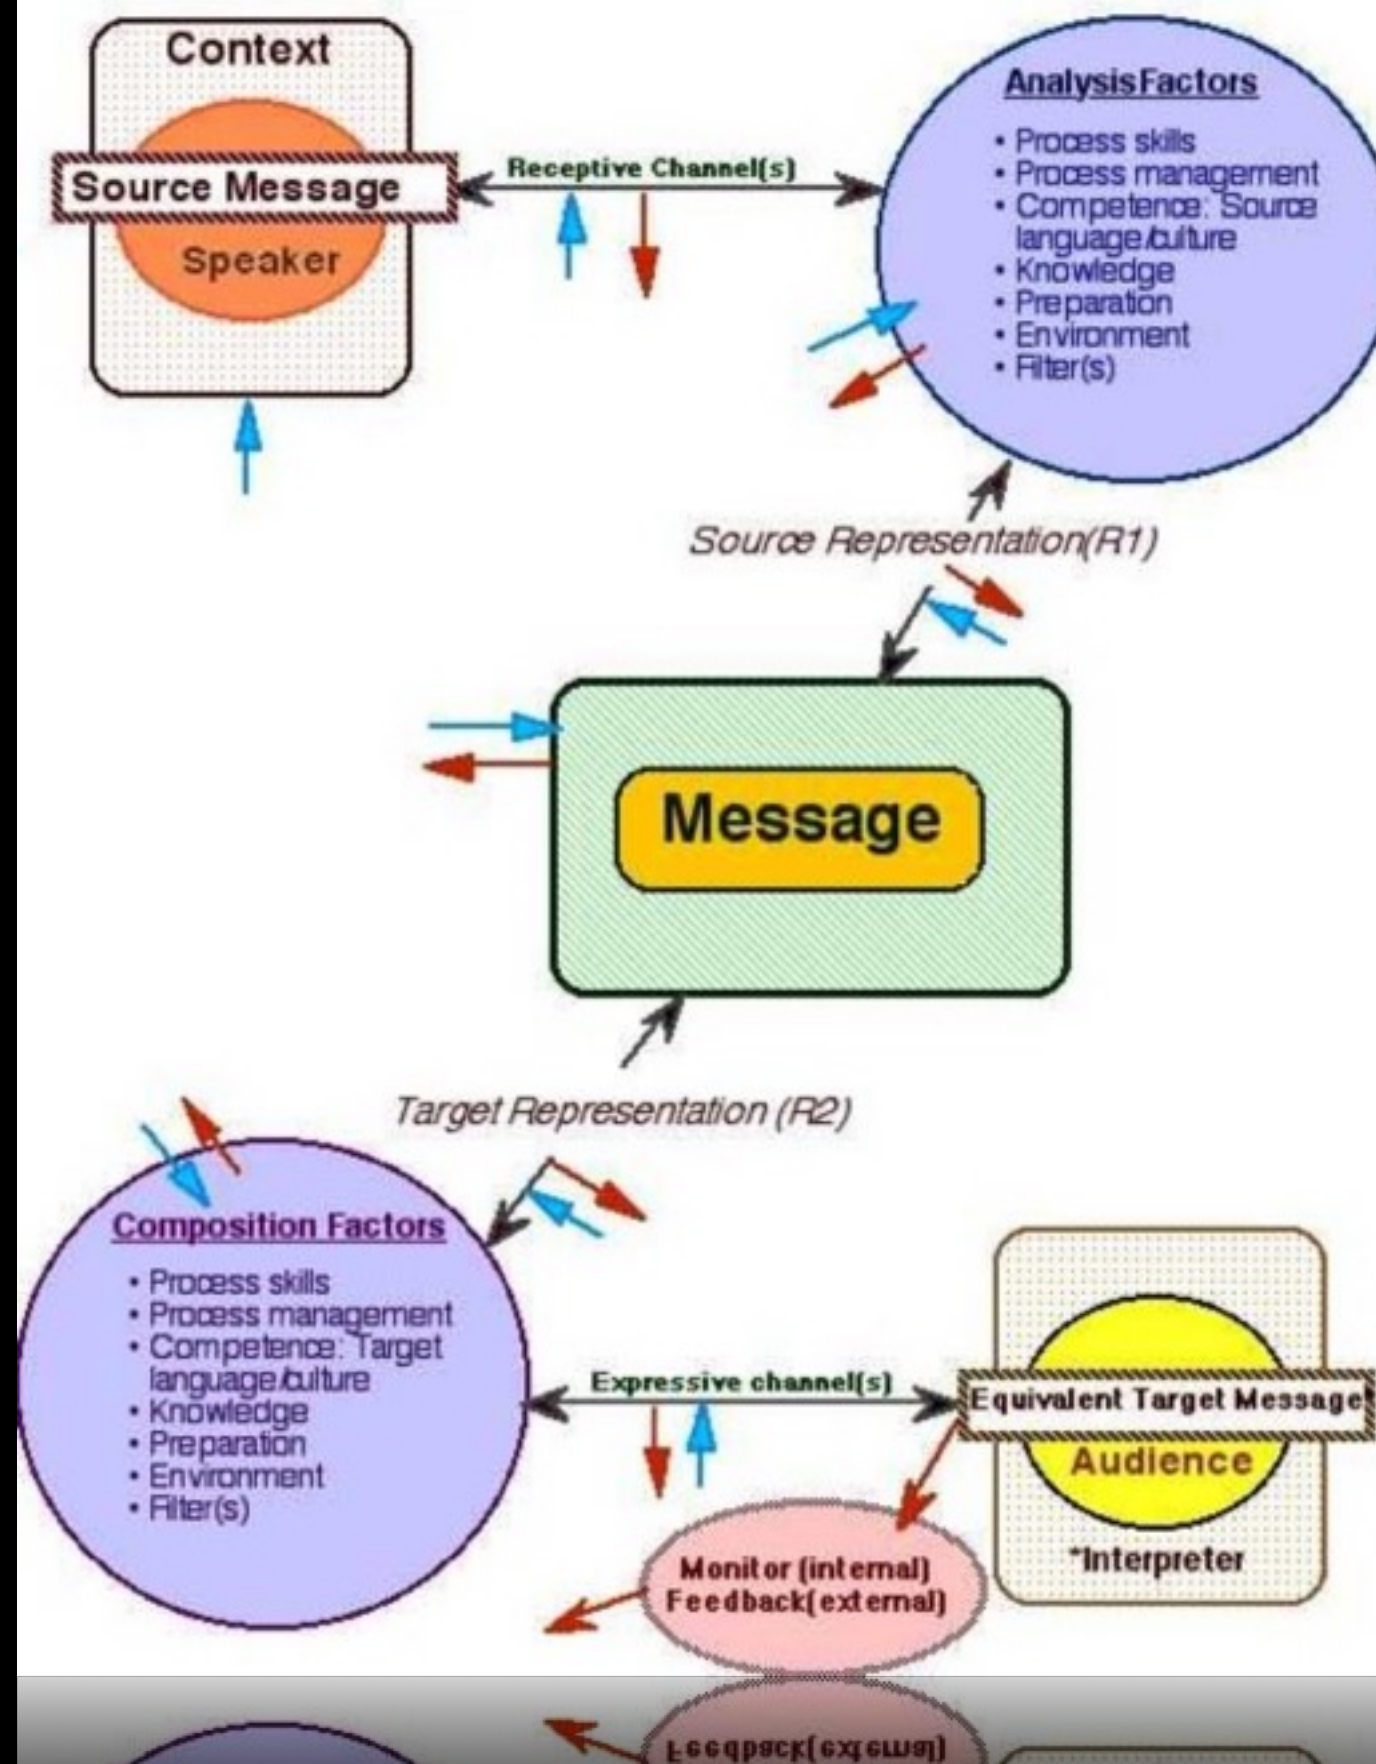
Context

Source Message

Speaker

Receptive Channel(s)

AnalysisFactors
• Process skills
• Process management
• Competence: Source language/culture
• Knowledge
• Preparation
• Environment
• Filter(s)

Source Representation(R1)

Message

Target Representation (R2)

Composition Factors
• Process skills
• Process management
• Competence: Target language/culture
• Knowledge
• Preparation
• Environment
• Filter(s)

Expressive channel(s)

Equivalent Target Message

Audience

*Interpreter

Monitor (internal)
Feedback(external)

Feedback(external)